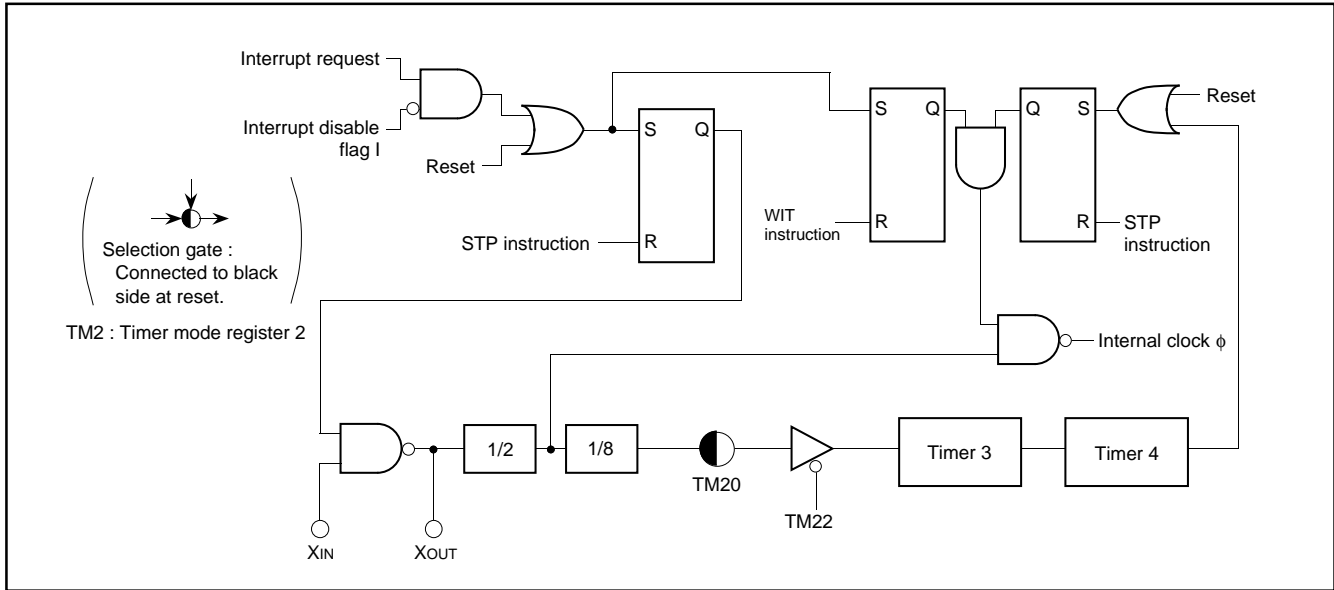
Interrupt request

Interrupt disable flag I

Reset

S Q

STP instruction R

S Q

WIT instruction R

Q S

R STP instruction

Reset

Selection gate : Connected to black side at reset.

TM2 : Timer mode register 2

Internal clock $\phi$

1/2

1/8

TM20

TM22

Timer 3

Timer 4

$X_{IN}$

$X_{OUT}$